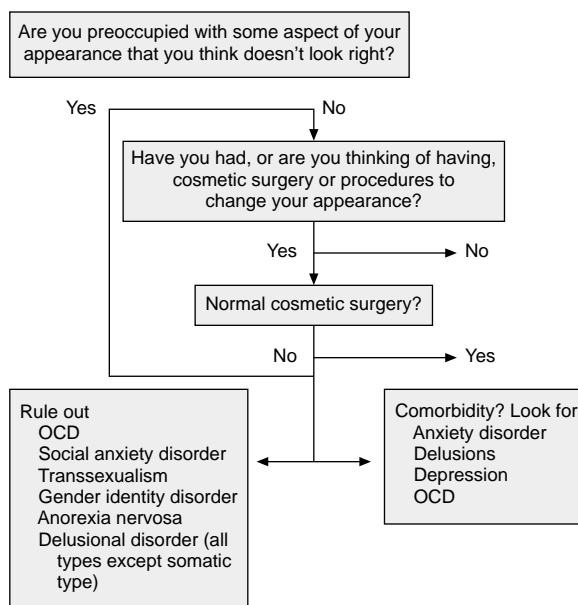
Are you preoccupied with some aspect of your appearance that you think doesn't look right?

Yes

No

Have you had, or are you thinking of having, cosmetic surgery or procedures to change your appearance?

Yes

No

Normal cosmetic surgery?

No

Yes

Rule out
OCD
Social anxiety disorder
Transsexualism
Gender identity disorder
Anorexia nervosa
Delusional disorder (all types except somatic type)

Comorbidity? Look for
Anxiety disorder
Delusions
Depression
OCD